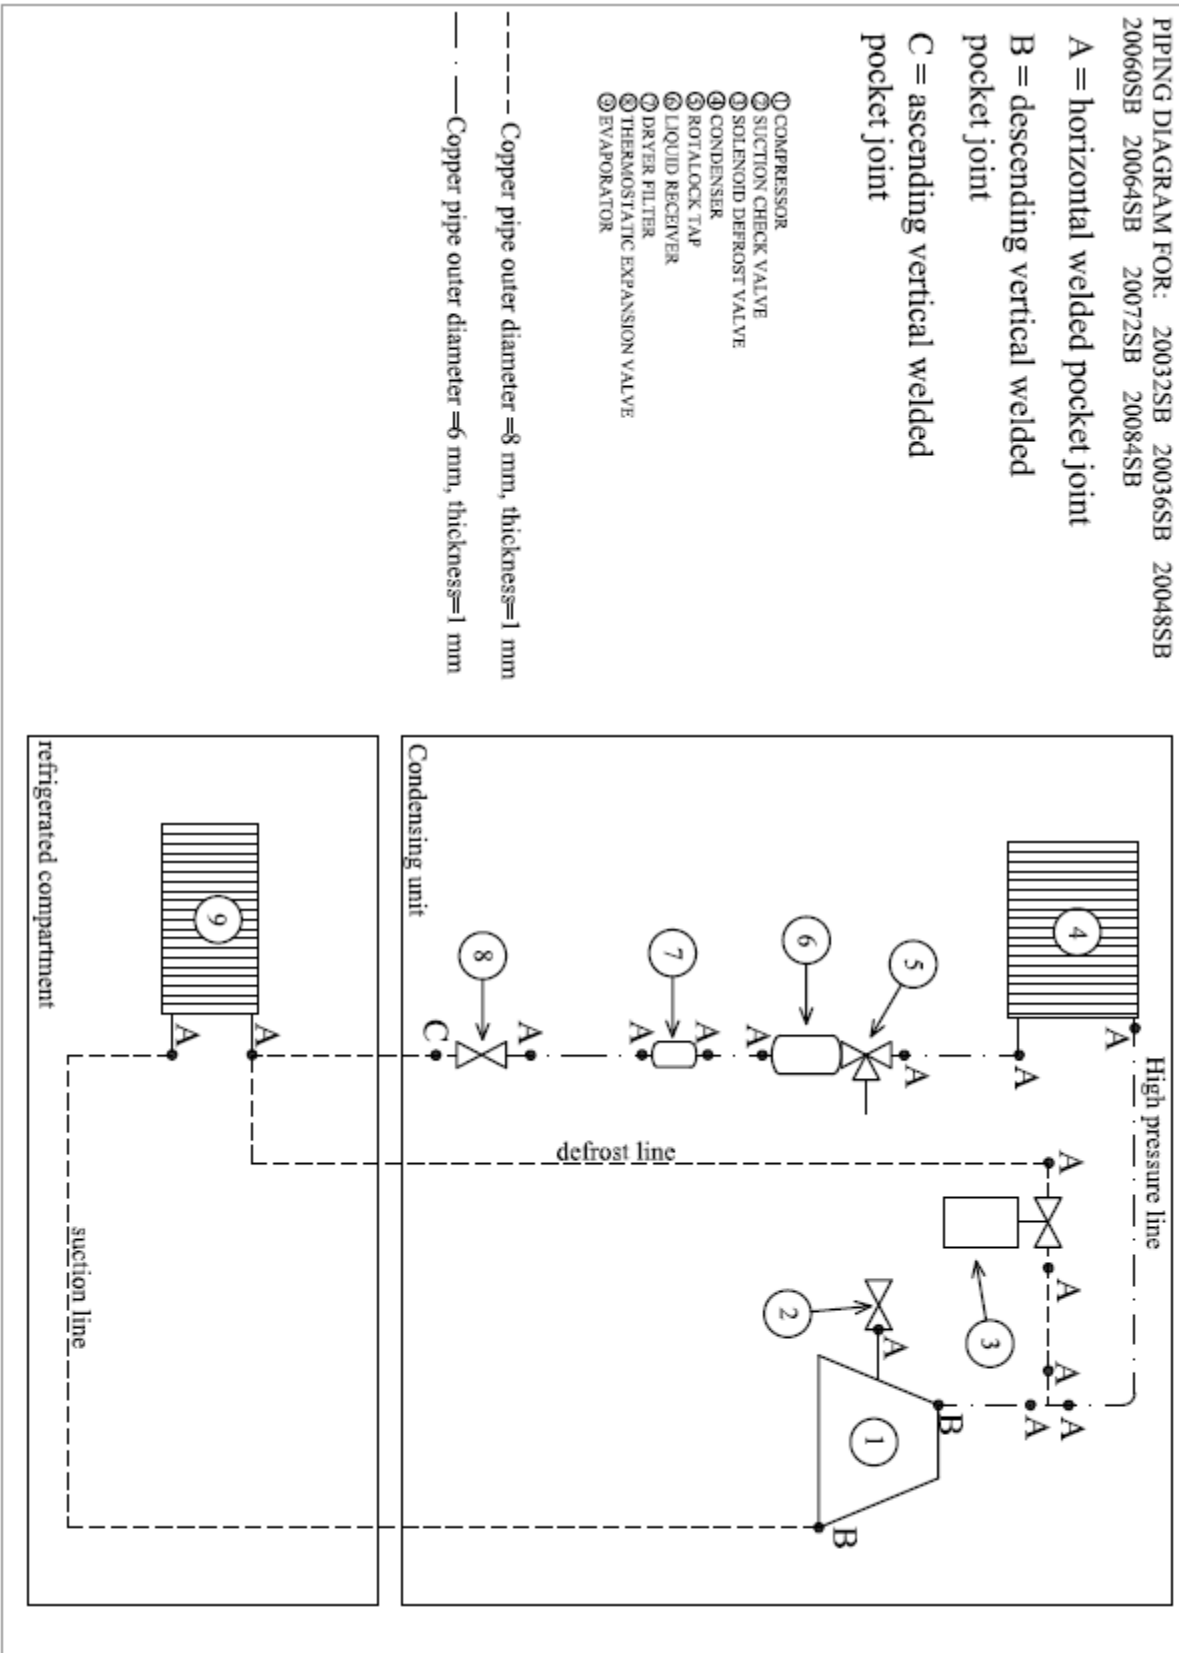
PIPING DIAGRAM FOR: 20032SB 20036SB 20048SB 20060SB 20064SB 20072SB 20084SB

A = horizontal welded pocket joint

B = descending vertical welded pocket joint

C = ascending vertical welded pocket joint

① COMPRESSOR
② SUCTION CHECK VALVE
③ SOLENOID DEFROST VALVE
④ CONDENSER
⑤ ROTALOCK TAP
⑥ LIQUID RECEIVER
⑦ DRYER FILTER
⑧ THERMOSTATIC EXPANSION VALVE
⑨ EVAPORATOR

Copper pipe outer diameter =8 mm, thickness=1 mm

Copper pipe outer diameter =6 mm, thickness=1 mm

Condensing unit

High pressure line

defrost line

suction line

refrigerated compartment

4 5 6 7 8 9 3 2 1

A A A A A A A A C A A A A A A A A B B